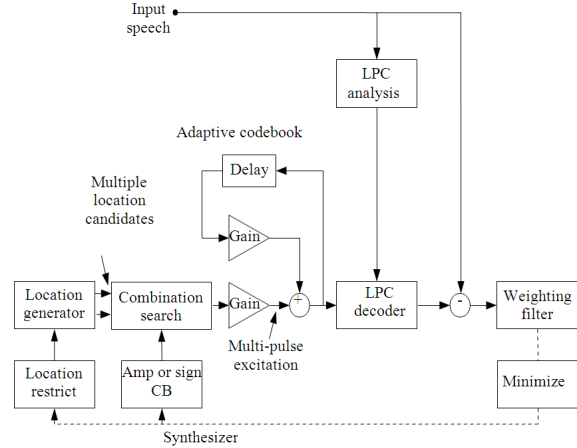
Input speech

LPC analysis

Adaptive codebook

Delay

Multiple location candidates

Gain

+

Location generator

Combination search

Gain

LPC decoder

-

Weighting filter

Multi-pulse excitation

Location restrict

Amp or sign CB

Minimize

Synthesizer